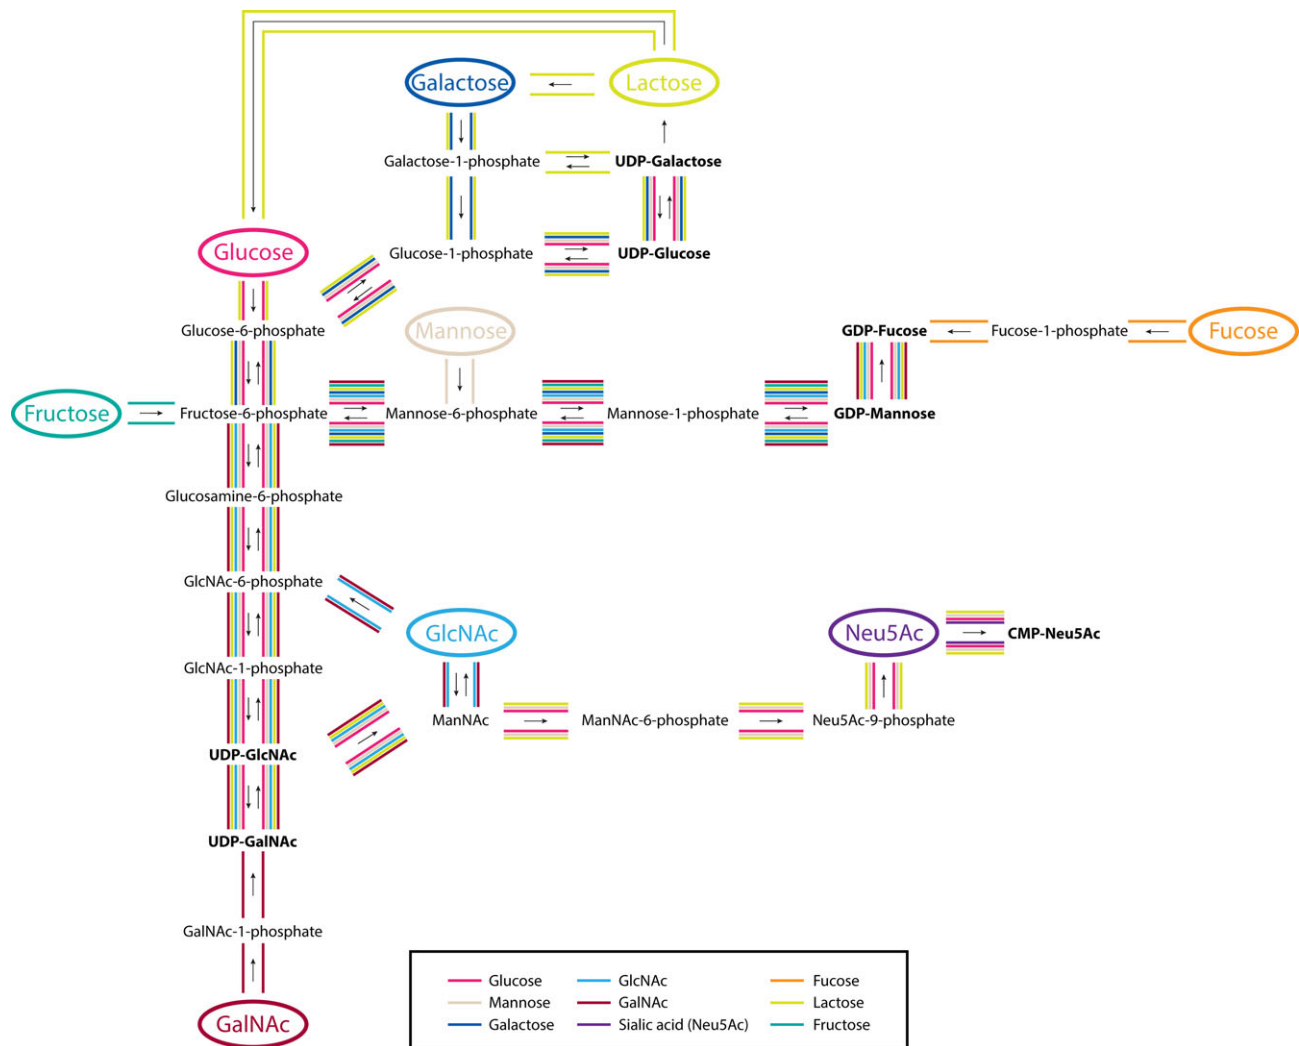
Galactose
Lactose
Galactose-1-phosphate
UDP-Galactose
Glucose
Glucose-1-phosphate
UDP-Glucose
Glucose-6-phosphate
Mannose
GDP-Fucose
Fucose-1-phosphate
Fucose
Fructose
Fructose-6-phosphate
Mannose-6-phosphate
Mannose-1-phosphate
GDP-Mannose
Glucosamine-6-phosphate
GlcNAc-6-phosphate
GlcNAc
Neu5Ac
CMP-Neu5Ac
GlcNAc-1-phosphate
ManNAc
ManNAc-6-phosphate
Neu5Ac-9-phosphate
UDP-GlcNAc
UDP-GalNAc
GalNAc-1-phosphate
GalNAc

| Glucose | GlcNAc | Fucose |
|---|---|---|
| Mannose | GalNAc | Lactose |
| Galactose | Sialic acid (Neu5Ac) | Fructose |